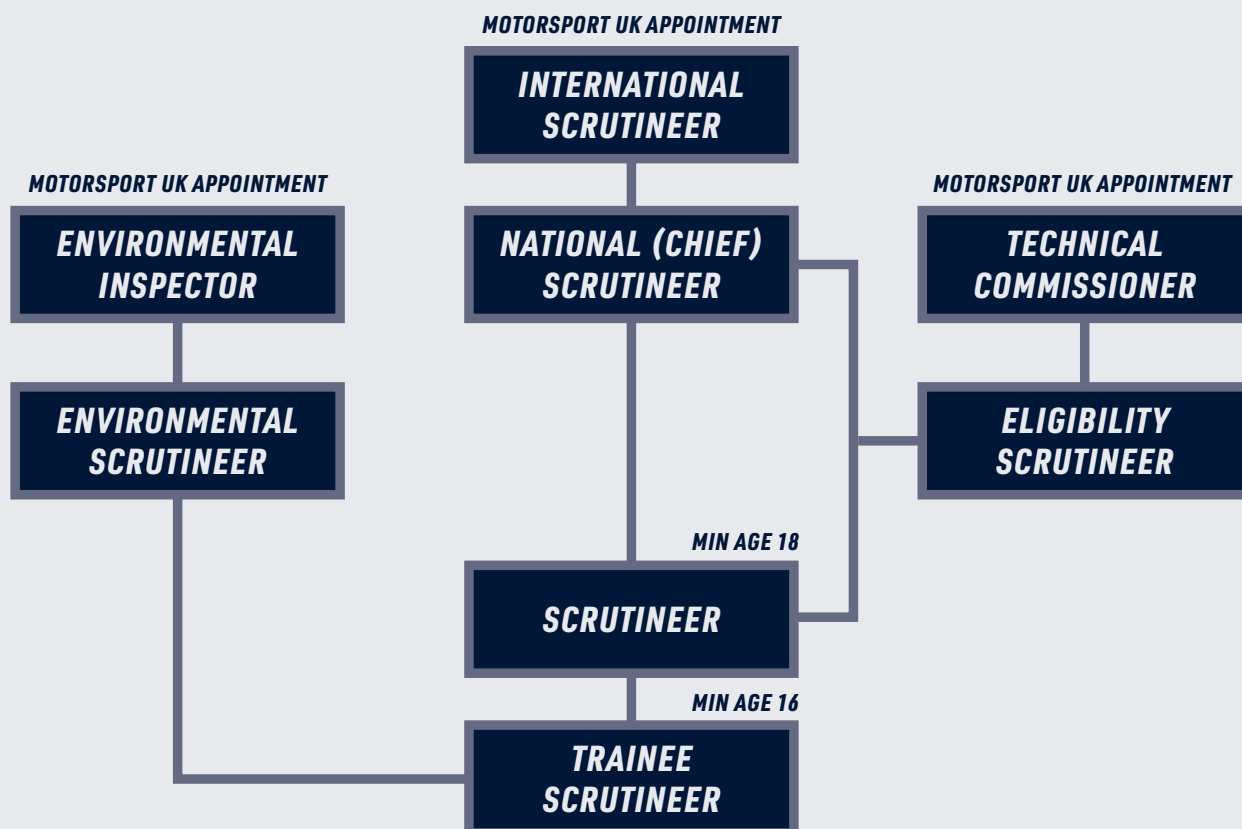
MOTORSPORT UK APPOINTMENT

INTERNATIONAL SCRUTINEER

MOTORSPORT UK APPOINTMENT

ENVIRONMENTAL INSPECTOR

NATIONAL (CHIEF) SCRUTINEER

MOTORSPORT UK APPOINTMENT

TECHNICAL COMMISSIONER

ENVIRONMENTAL SCRUTINEER

ELIGIBILITY SCRUTINEER

MIN AGE 18

SCRUTINEER

MIN AGE 16

TRAINEE SCRUTINEER